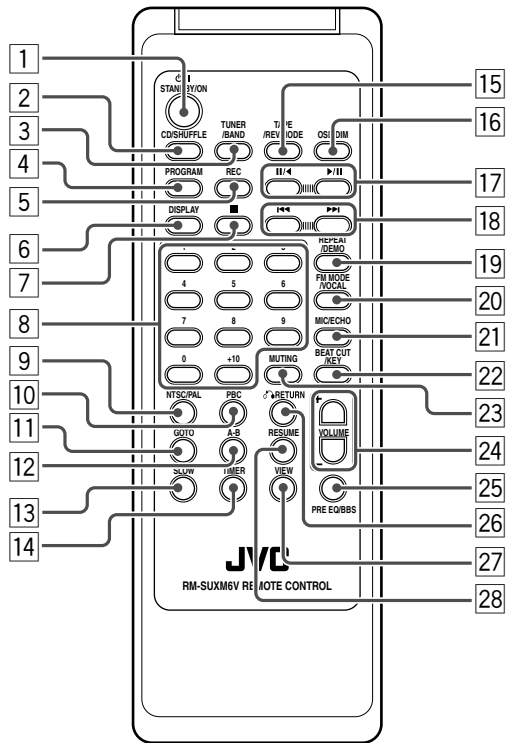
1
2
3
4
5
6
7
8
9
10
11
12
13
14
15
16
17
18
19
20
21
22
23
24
25
26
27
28

STANDBY/ON
TAPE /REV.MODE
CD/SHUFFLE
TUNER /BAND
OSD/DIM
PROGRAM
REC
DISPLAY
■
REPEAT /DEMO
4
5
6
FM MODE /VOCAL
7
8
9
MIC/ECHO
0
+10
MUTING
BEAT CUT /KEY
NTSC/PAL
PBC
RETURN
+
VOLUME
–
GOTO
A-B
RESUME
SLOW
TIMER
VIEW
PRE EQ/BBS
JVC
RM-SUXM6V REMOTE CONTROL